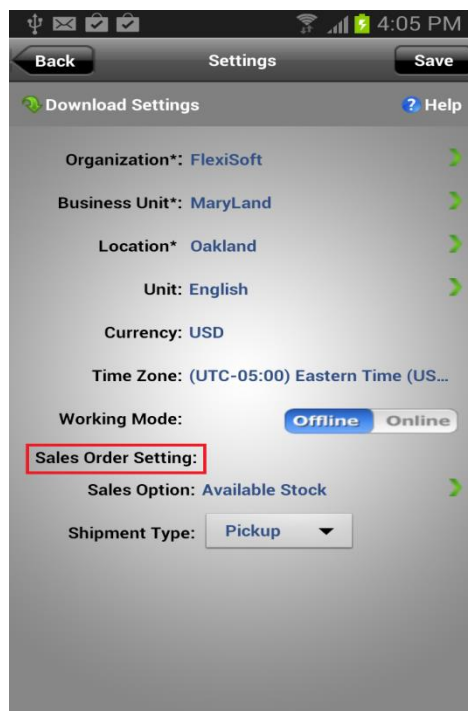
4:05 PM

Back

Settings

Save

Download Settings

? Help

Organization*: FlexiSoft

Business Unit*: MaryLand

Location* Oakland

Unit: English

Currency: USD

Time Zone: (UTC-05:00) Eastern Time (US...

Working Mode: Offline Online

Sales Order Setting:

Sales Option: Available Stock

Shipment Type: Pickup